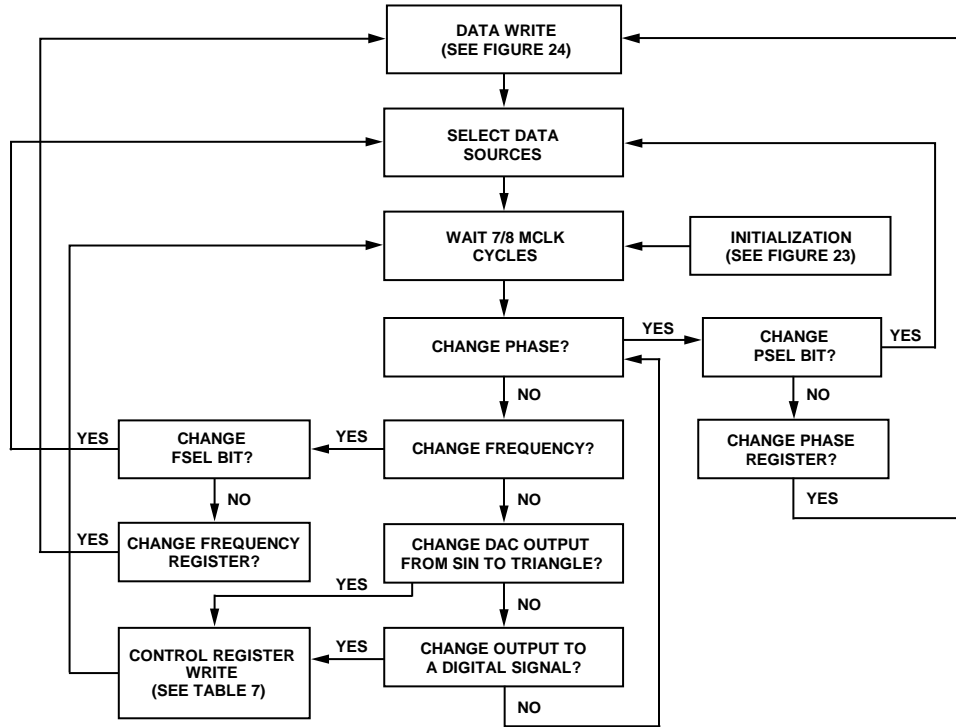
DATA WRITE
(SEE FIGURE 24)

SELECT DATA SOURCES

WAIT 7/8 MCLK CYCLES

INITIALIZATION
(SEE FIGURE 23)

CHANGE PHASE?

YES

CHANGE PSEL BIT?

YES

NO

NO

CHANGE PHASE REGISTER?

YES

YES

CHANGE FSEL BIT?

YES

CHANGE FREQUENCY?

NO

NO

YES

CHANGE FREQUENCY REGISTER?

CHANGE DAC OUTPUT FROM SIN TO TRIANGLE?

YES

NO

CONTROL REGISTER WRITE
(SEE TABLE 7)

YES

CHANGE OUTPUT TO A DIGITAL SIGNAL?

NO